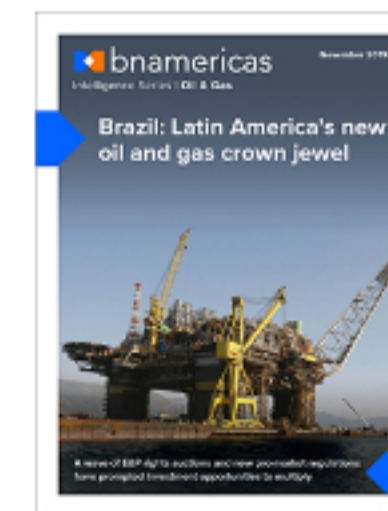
bnamericas

Intelligence Series | Oil & Gas

November 2019

Brazil: Latin America's new oil and gas crown jewel

A wave of E&P rights auctions and new pro-market regulations have prompted investment opportunities to multiply